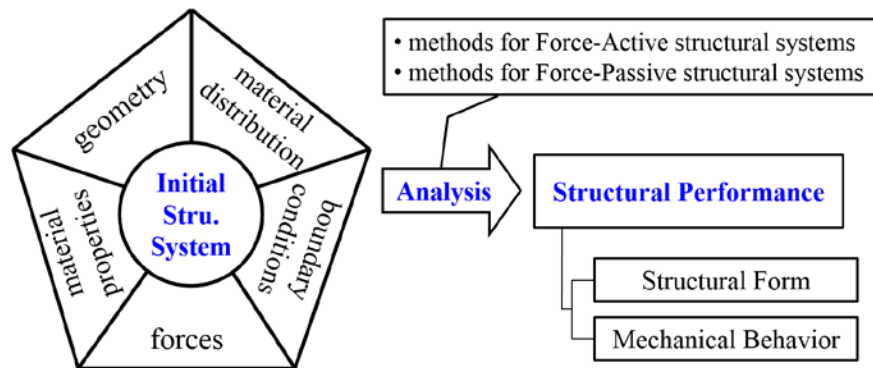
geometry

material distribution

Initial Stru. System

material properties

boundary conditions

forces

• methods for Force-Active structural systems
• methods for Force-Passive structural systems

Analysis

Structural Performance

Structural Form

Mechanical Behavior